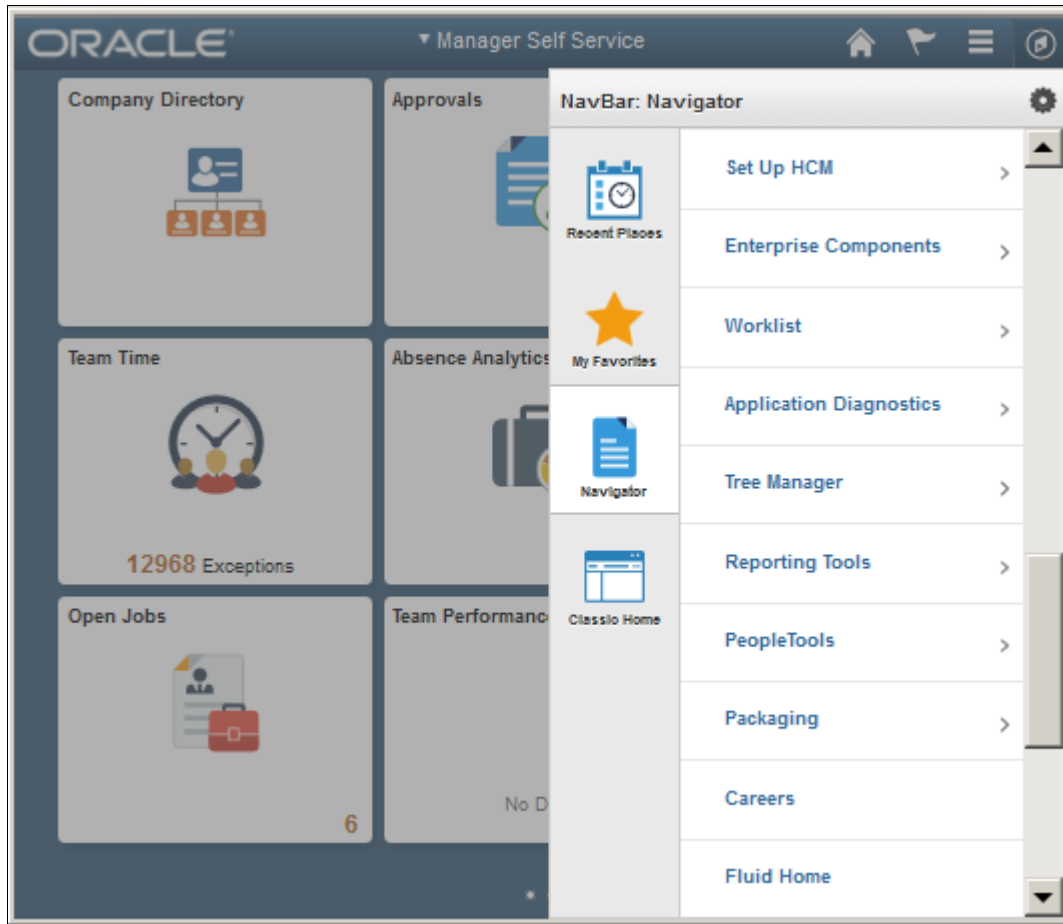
ORACLE

▼ Manager Self Service

Company Directory

Approvals

Team Time

12968 Exceptions

Absence Analytics

Open Jobs

6

Team Performance

No D

NavBar: Navigator

Recent Places

My Favorites

Navigator

Classic Home

Set Up HCM

Enterprise Components

Worklist

Application Diagnostics

Tree Manager

Reporting Tools

PeopleTools

Packaging

Careers

Fluid Home